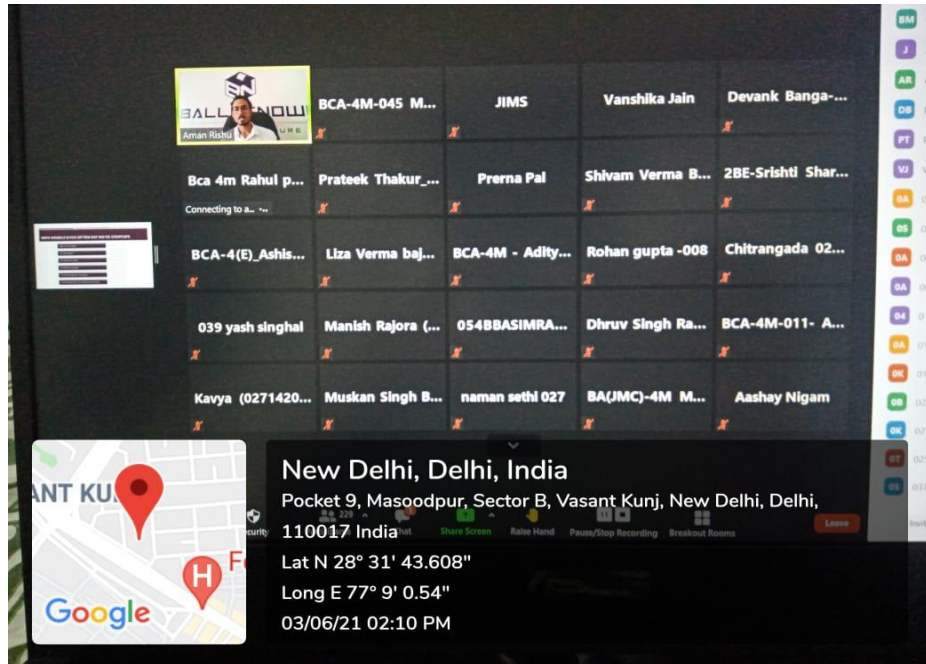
BALLKNOW URE
Aman Rishu

BCA-4M-045 M...

JIMS

Vanshika Jain

Devank Banga-...

Bca 4m Rahul p...
Connecting to a... •••

Prateek Thakur_...

Prerna Pal

Shivam Verma B...

2BE-Srishti Shar...

BCA-4(E)_Ashis...

Liza Verma baj...

BCA-4M - Adity...

Rohan gupta -008

Chitrangada 02...

039 yash singhal

Manish Rajora (...

054BBASIMRA...

Dhruv Singh Ra...

BCA-4M-011- A...

Kavya (0271420...

Muskan Singh B...

naman sethi 027

BA(JMC)-4M M...

Aashay Nigam

BM
J
AR
DB
PT
VJ
0A
0S
0A
0A
04
0A
0K
0B
0K
07
0S

Security
229
Chat
Share Screen
Raise Hand
Pause/Stop Recording
Breakout Rooms
Leave

ANT KU
F
Google

New Delhi, Delhi, India
Pocket 9, Masoodpur, Sector B, Vasant Kunj, New Delhi, Delhi, 110017 India
Lat N 28° 31' 43.608"
Long E 77° 9' 0.54"
03/06/21 02:10 PM